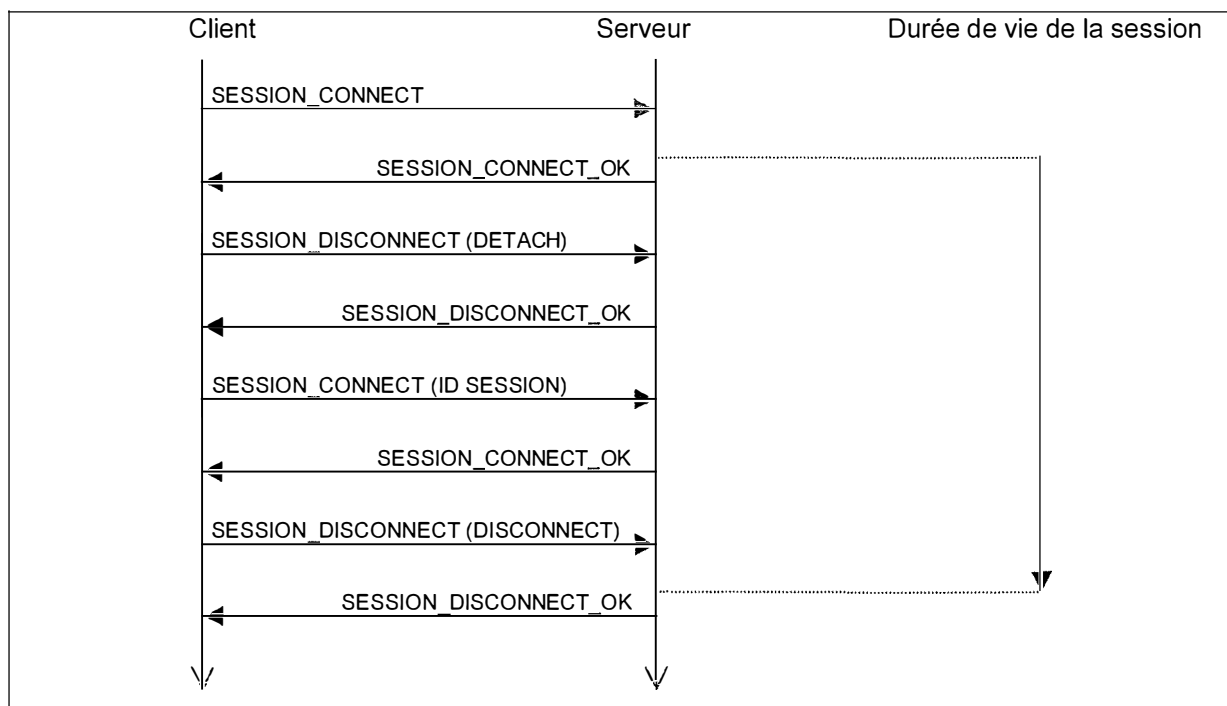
Client

Serveur

Durée de vie de la session

SESSION_CONNECT

SESSION_CONNECT_OK

SESSION_DISCONNECT (DETACH)

SESSION_DISCONNECT_OK

SESSION_CONNECT (ID SESSION)

SESSION_CONNECT_OK

SESSION_DISCONNECT (DISCONNECT)

SESSION_DISCONNECT_OK